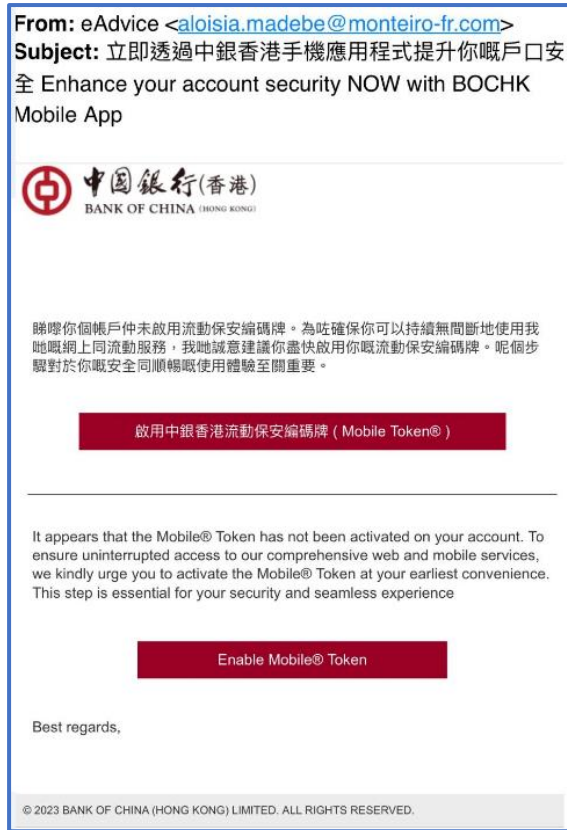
From: eAdvice <aloisia.madebe@monteiro-fr.com>
Subject: 立即透過中銀香港手機應用程式提升你嘅戶口安全 Enhance your account security NOW with BOCHK Mobile App

中国银行(香港)
BANK OF CHINA (HONG KONG)

睇嚟你個帳戶仲未啟用流動保安編碼牌。為咗確保你可以持續無間斷地使用我哋嘅網上同流動服務，我哋誠意建議你盡快啟用你嘅流動保安編碼牌。呢個步驟對於你嘅安全同順暢嘅使用體驗至關重要。

啟用中銀香港流動保安編碼牌（Mobile Token®）

It appears that the Mobile® Token has not been activated on your account. To ensure uninterrupted access to our comprehensive web and mobile services, we kindly urge you to activate the Mobile® Token at your earliest convenience. This step is essential for your security and seamless experience

Enable Mobile® Token

Best regards,

© 2023 BANK OF CHINA (HONG KONG) LIMITED. ALL RIGHTS RESERVED.